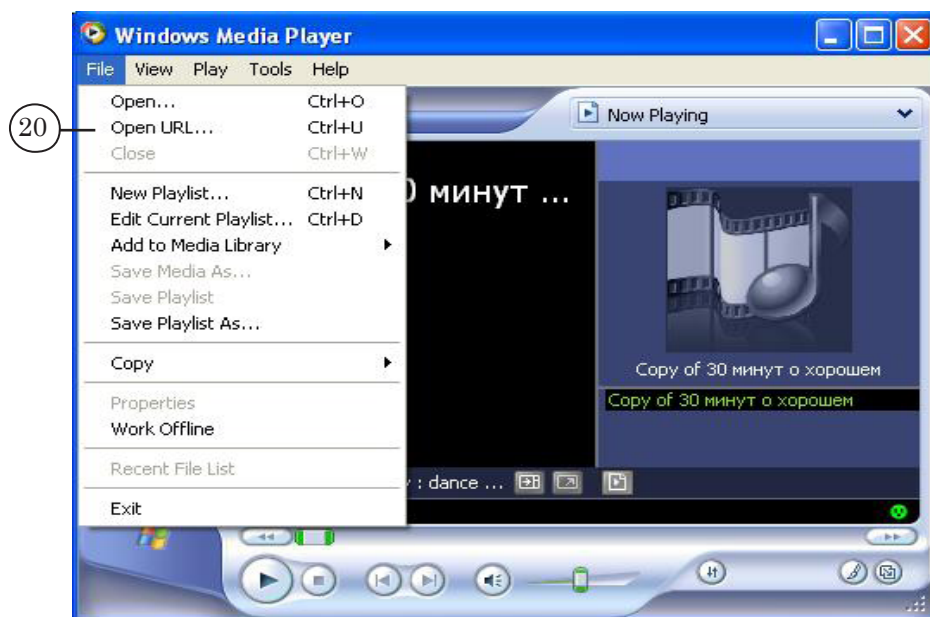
Windows Media Player

File View Play Tools Help

20

Open... Ctrl+O
Open URL... Ctrl+U
Close Ctrl+W

New Playlist... Ctrl+N
Edit Current Playlist... Ctrl+D
Add to Media Library
Save Media As...
Save Playlist
Save Playlist As...

Copy

Properties
Work Offline

Recent File List

Exit

Now Playing

0 минут ...

Copy of 30 минут о хорошем

Copy of 30 минут о хорошем

y : dance ...